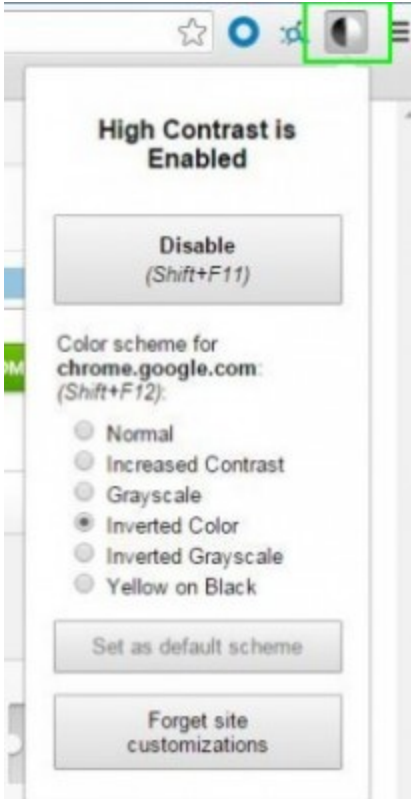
High Contrast is Enabled

Disable
(Shift+F11)

Color scheme for **chrome.google.com**:
(Shift+F12):

Normal
Increased Contrast
Grayscale
Inverted Color
Inverted Grayscale
Yellow on Black

Set as default scheme

Forget site customizations